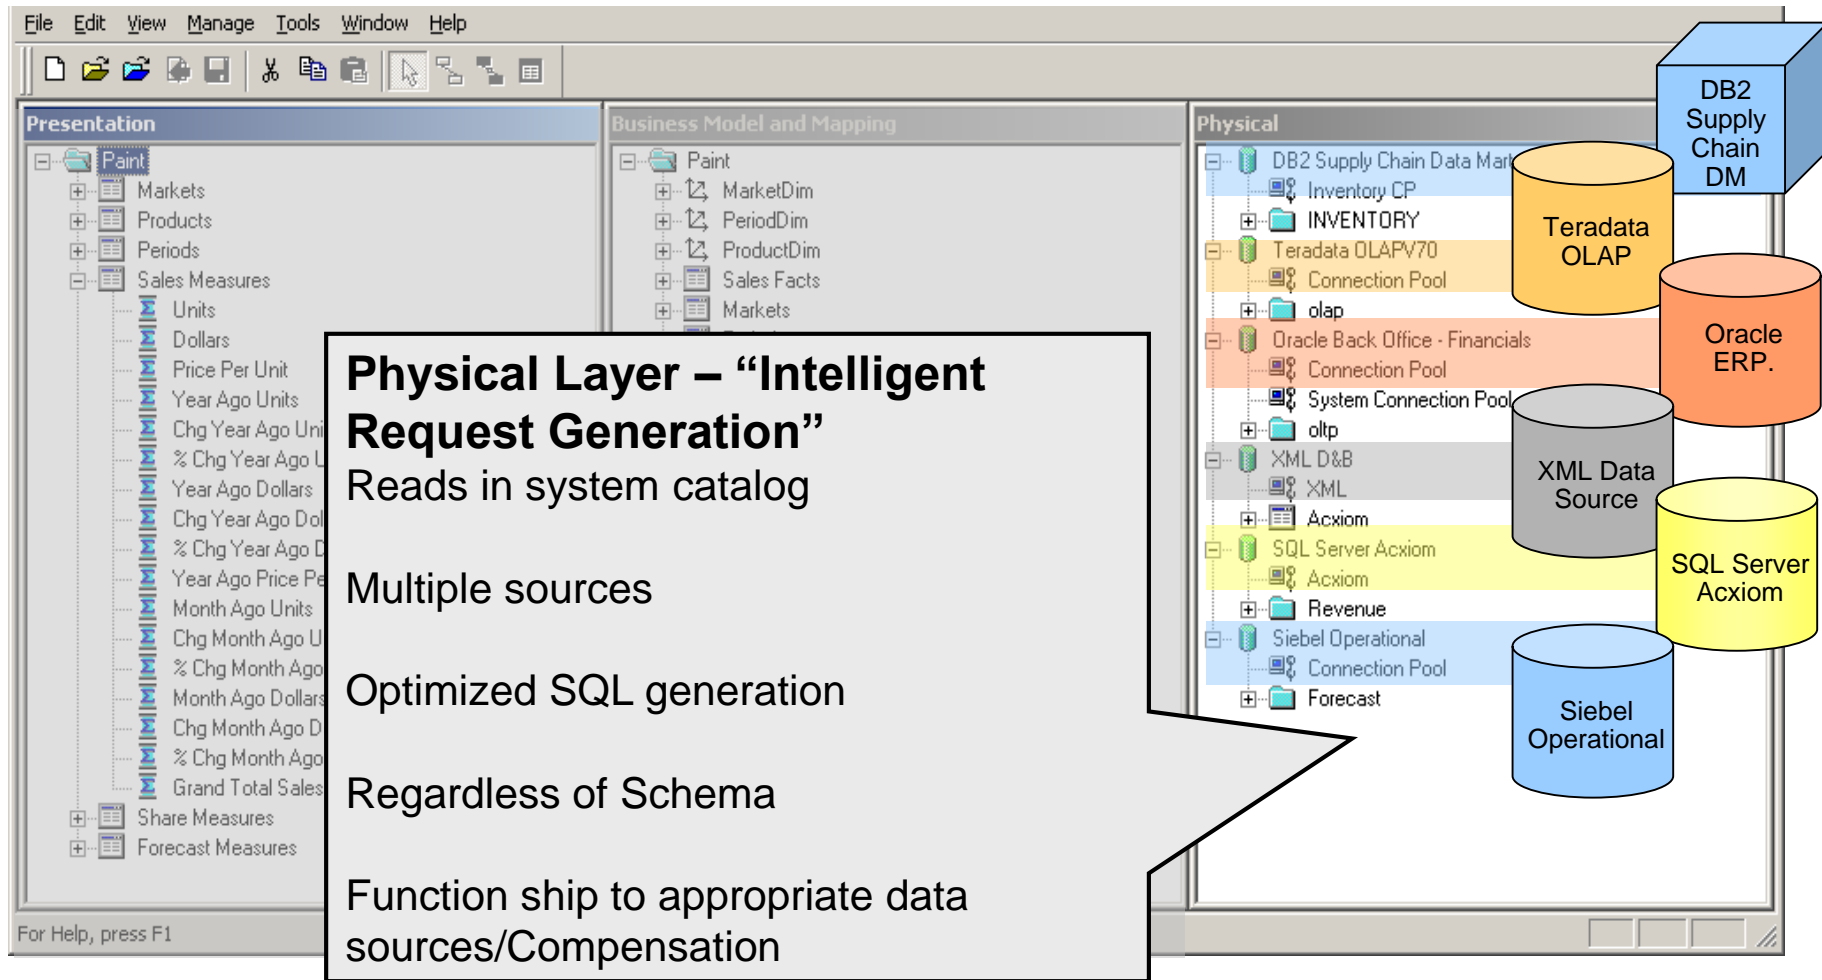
File Edit View Manage Tools Window Help

Presentation

Paint
Markets
Products
Periods
Sales Measures
Units
Dollars
Price Per Unit
Year Ago Units
Chg Year Ago Uni
% Chg Year Ago U
Year Ago Dollars
Chg Year Ago Dol
% Chg Year Ago D
Year Ago Price Pe
Month Ago Units
Chg Month Ago U
% Chg Month Ago
Month Ago Dollars
Chg Month Ago D
% Chg Month Ago
Grand Total Sales
Share Measures
Forecast Measures

Business Model and Mapping

Paint
MarketDim
PeriodDim
ProductDim
Sales Facts
Markets

Physical

DB2 Supply Chain Data Mar
Inventory CP
INVENTORY
Teradata OLAPV70
Connection Pool
olap
Oracle Back Office - Financials
Connection Pool
System Connection Pool
oltp
XML D&B
XML
Acxiom
SQL Server Acxiom
Acxiom
Revenue
Siebel Operational
Connection Pool
Forecast

DB2 Supply Chain DM

Teradata OLAP

Oracle ERP.

XML Data Source

SQL Server Acxiom

Siebel Operational

Physical Layer – “Intelligent Request Generation”
Reads in system catalog

Multiple sources

Optimized SQL generation

Regardless of Schema

Function ship to appropriate data sources/Compensation

For Help, press F1